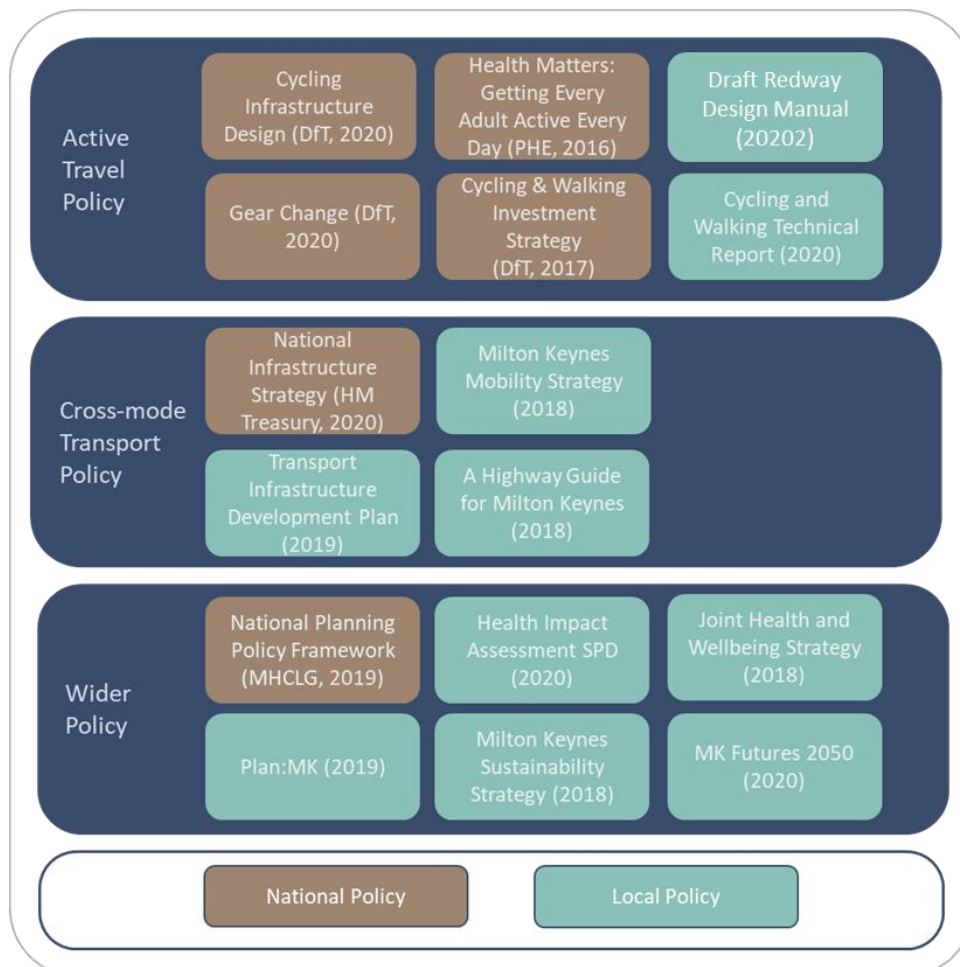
Active Travel Policy

Cycling Infrastructure Design (DfT, 2020)

Health Matters: Getting Every Adult Active Every Day (PHE, 2016)

Draft Redway Design Manual (20202)

Gear Change (DfT, 2020)

Cycling & Walking Investment Strategy (DfT, 2017)

Cycling and Walking Technical Report (2020)

Cross-mode Transport Policy

National Infrastructure Strategy (HM Treasury, 2020)

Milton Keynes Mobility Strategy (2018)

Transport Infrastructure Development Plan (2019)

A Highway Guide for Milton Keynes (2018)

Wider Policy

National Planning Policy Framework (MHCLG, 2019)

Health Impact Assessment SPD (2020)

Joint Health and Wellbeing Strategy (2018)

Plan:MK (2019)

Milton Keynes Sustainability Strategy (2018)

MK Futures 2050 (2020)

National Policy

Local Policy